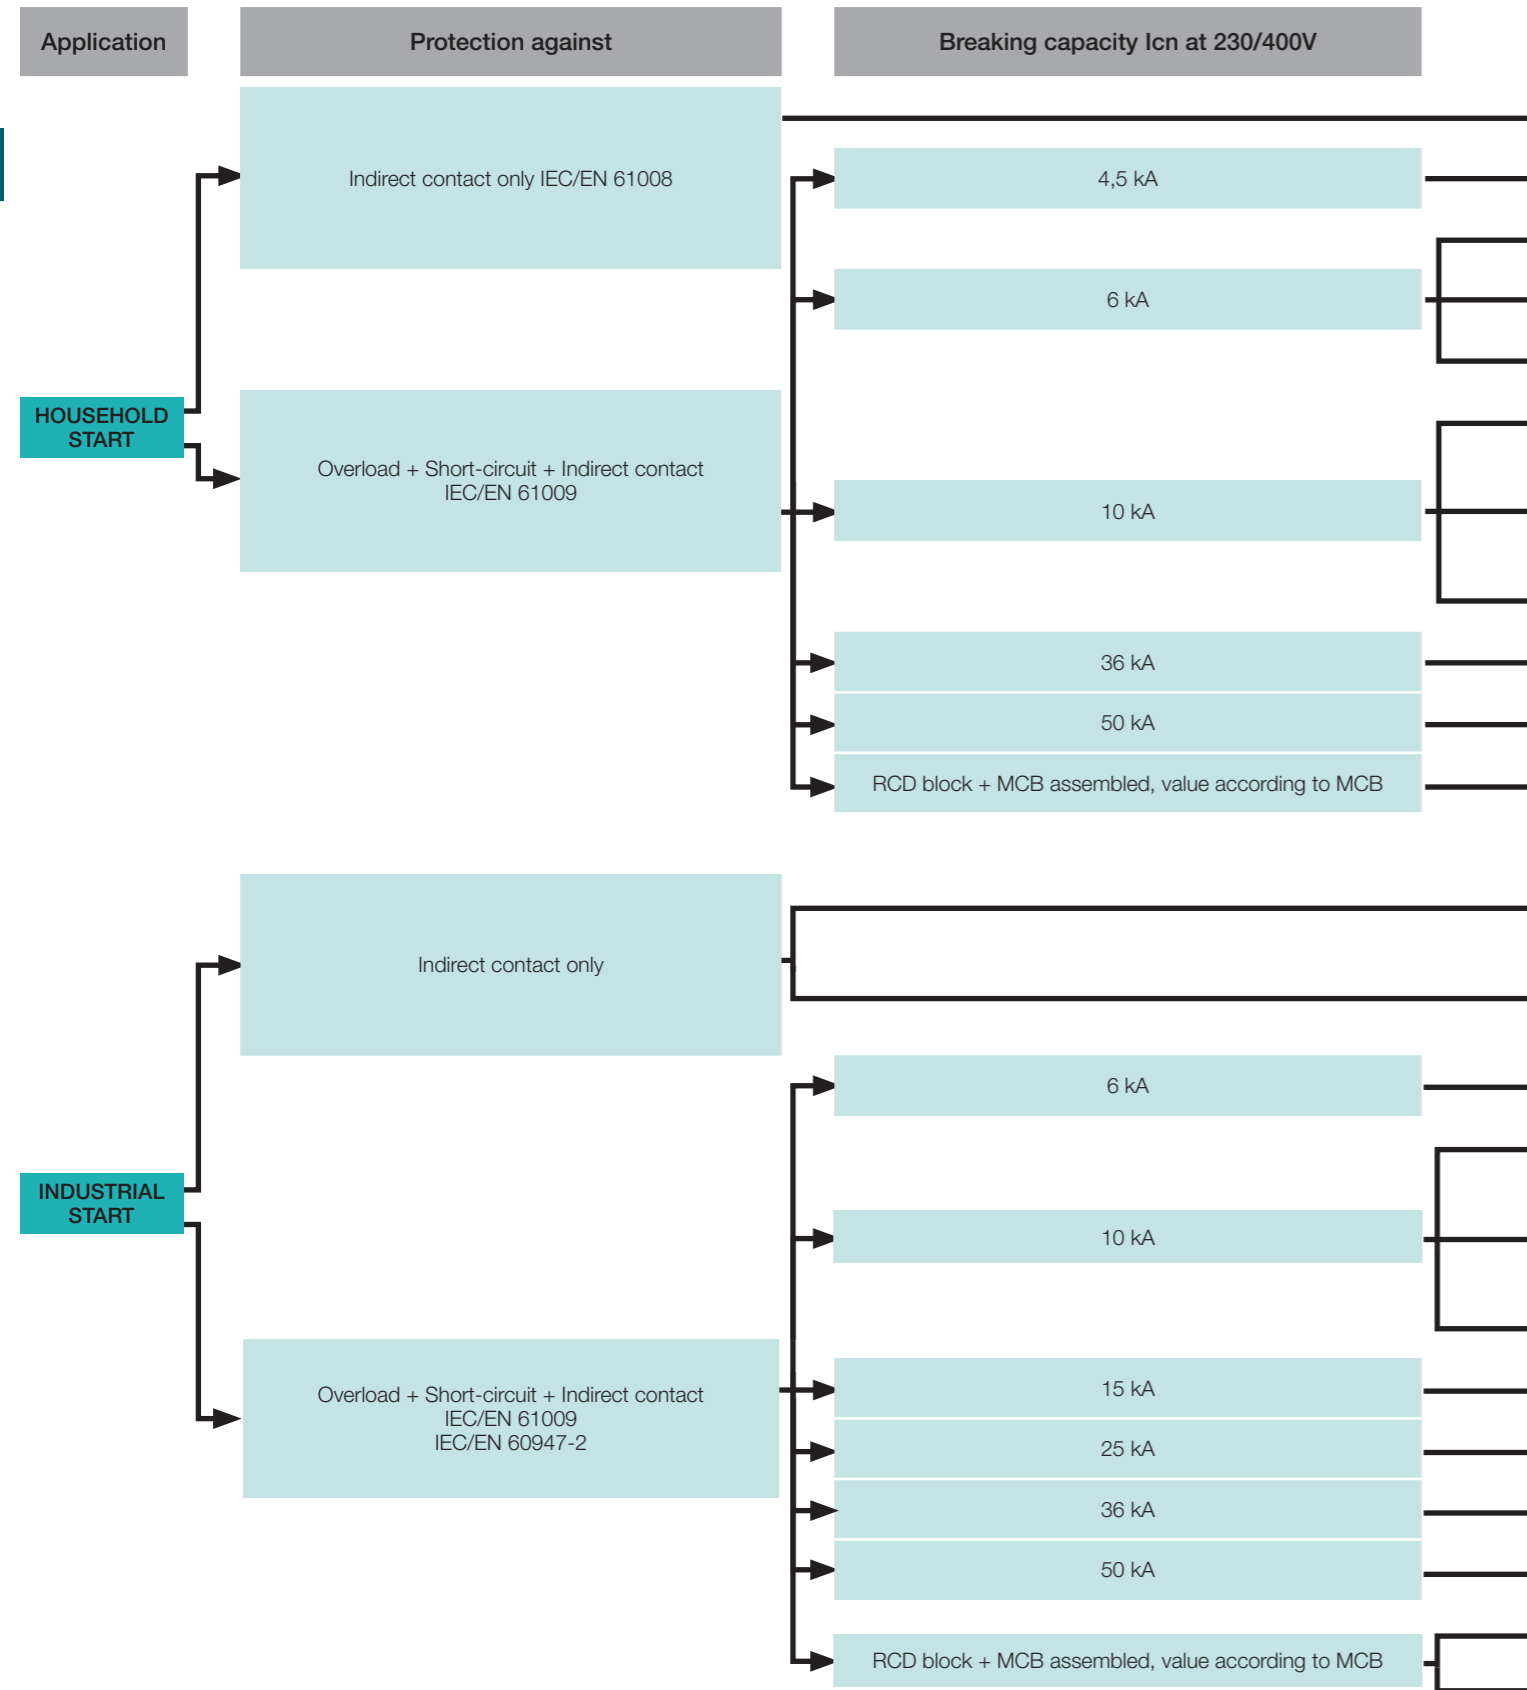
Application

Protection against

Breaking capacity Icn at 230/400V

HOUSEHOLD START

Indirect contact only IEC/EN 61008

Overload + Short-circuit + Indirect contact IEC/EN 61009

4,5 kA

6 kA

10 kA

36 kA

50 kA

RCD block + MCB assembled, value according to MCB

INDUSTRIAL START

Indirect contact only

Overload + Short-circuit + Indirect contact IEC/EN 61009 IEC/EN 60947-2

6 kA

10 kA

15 kA

25 kA

36 kA

50 kA

RCD block + MCB assembled, value according to MCB